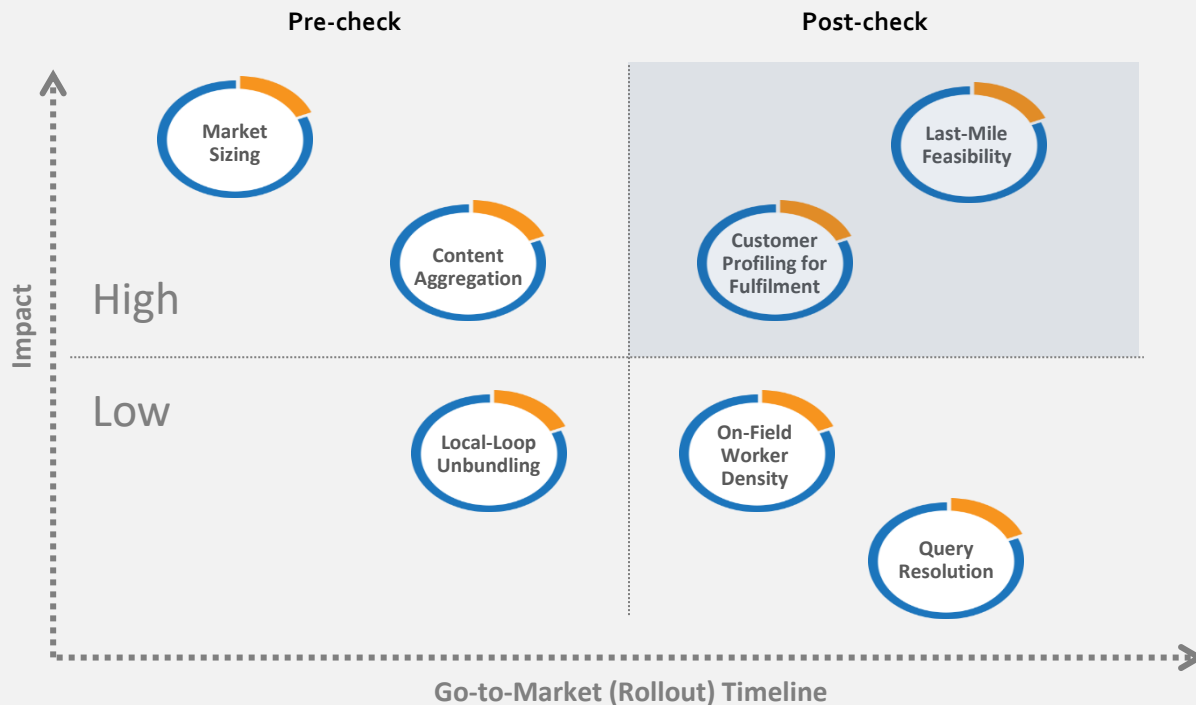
Pre-check

Post-check

Market Sizing

Last-Mile Feasibility

Content Aggregation

Customer Profiling for Fulfilment

Impact

High

Low

Local-Loop Unbundling

On-Field Worker Density

Query Resolution

Go-to-Market (Rollout) Timeline